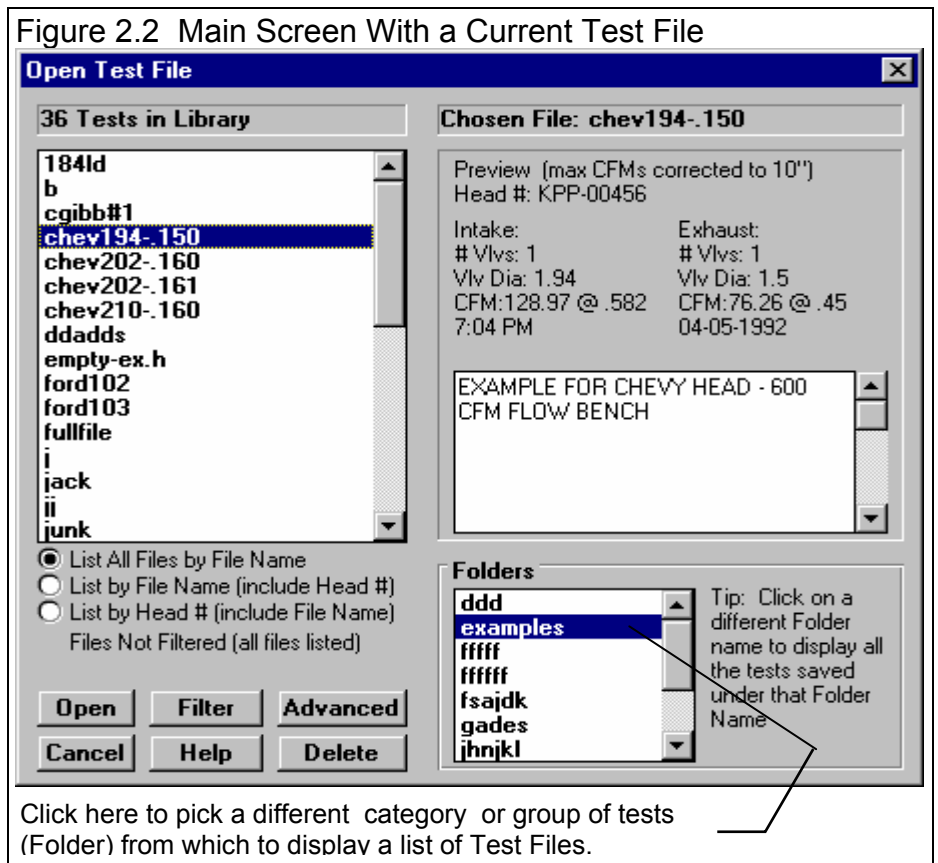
Figure 2.2 Main Screen With a Current Test File

Open Test File

36 Tests in Library

184ld
b
cgibb#1
chev194-.150
chev202-.160
chev202-.161
chev210-.160
ddadds
empty-ex.h
ford102
ford103
fullfile
j
jack
jj
junk

List All Files by File Name
List by File Name (include Head #)
List by Head # (include File Name)
Files Not Filtered (all files listed)

Open | Filter | Advanced
Cancel | Help | Delete

Chosen File: chev194-.150

Preview (max CFMs corrected to 10")
Head #: KPP-00456

Intake:
# Vlvs: 1
Vlv Dia: 1.94
CFM:128.97 @ .582
7:04 PM

Exhaust:
# Vlvs: 1
Vlv Dia: 1.5
CFM:76.26 @ .45
04-05-1992

EXAMPLE FOR CHEVY HEAD - 600 CFM FLOW BENCH

Folders

ddd
examples
fffff
ffffff
fsajdk
gades
jhnjkl

Tip: Click on a different Folder name to display all the tests saved under that Folder Name

Click here to pick a different category or group of tests (Folder) from which to display a list of Test Files.